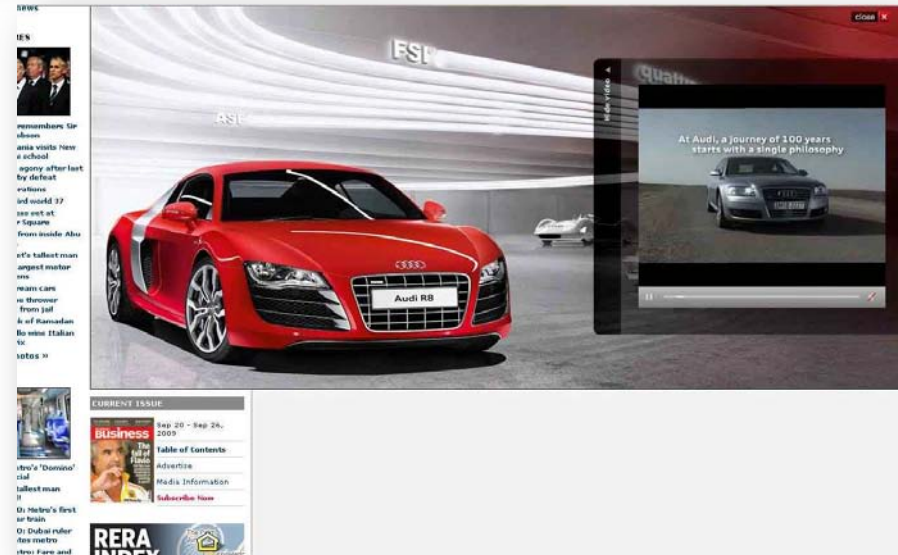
News

ES

remembers Sir obson
ania visits New school
agony after last by defeat
eations
ird world 37
se est at r Square
from inside Abu
t's tallest man
argest motor s
eam cars
o thrower from jail
k of Ramadan
o wins Italian ix
otos »

tro's 'Domino' cial
tallest man
0: Metro's first r train
0: Dubai ruler tes metro
tro: Fare and

close ×

FSI

ASI

Quattro

Audi R8

Hide video

At Audi, a journey of 100 years starts with a single philosophy

CURRENT ISSUE

Business

Sep 20 - Sep 26, 2009

Table of Contents
Advertise
Media Information
Subscribe Now

RERA INDEX